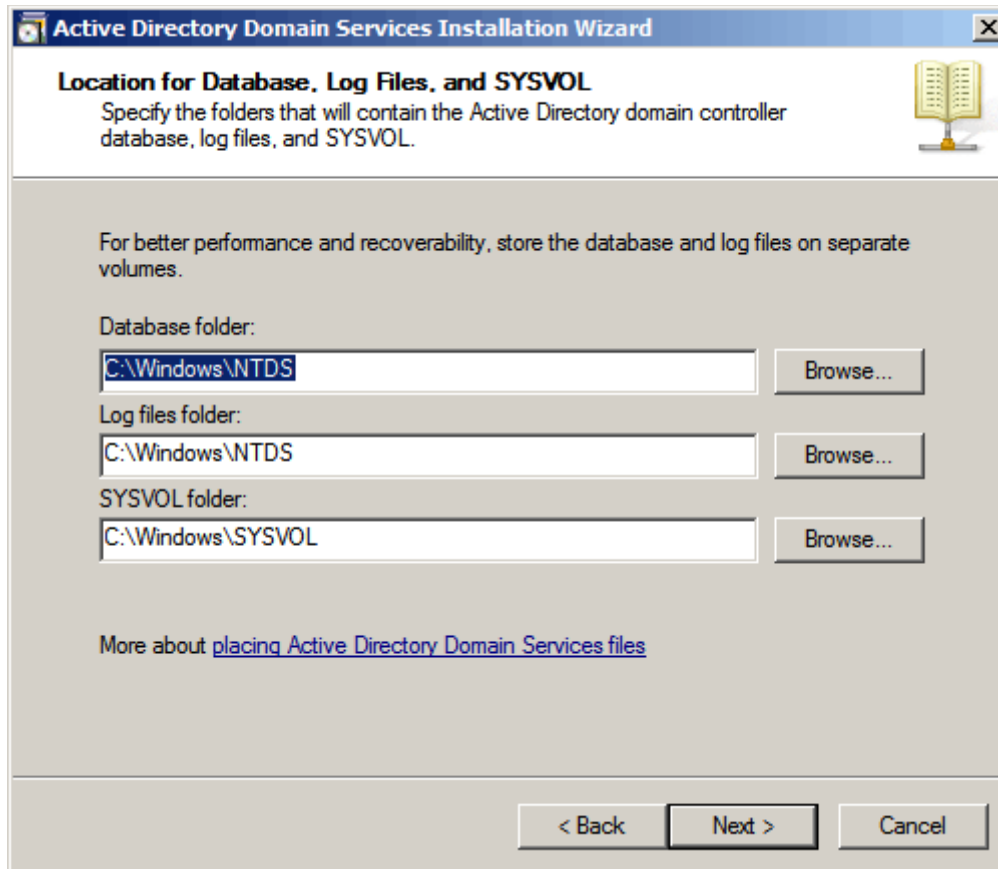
Active Directory Domain Services Installation Wizard

Location for Database, Log Files, and SYSVOL

Specify the folders that will contain the Active Directory domain controller database, log files, and SYSVOL.

For better performance and recoverability, store the database and log files on separate volumes.

Database folder:

C:\Windows\NTDS

Browse...

Log files folder:

C:\Windows\NTDS

Browse...

SYSVOL folder:

C:\Windows\SYSVOL

Browse...

More about placing Active Directory Domain Services files

< Back

Next >

Cancel